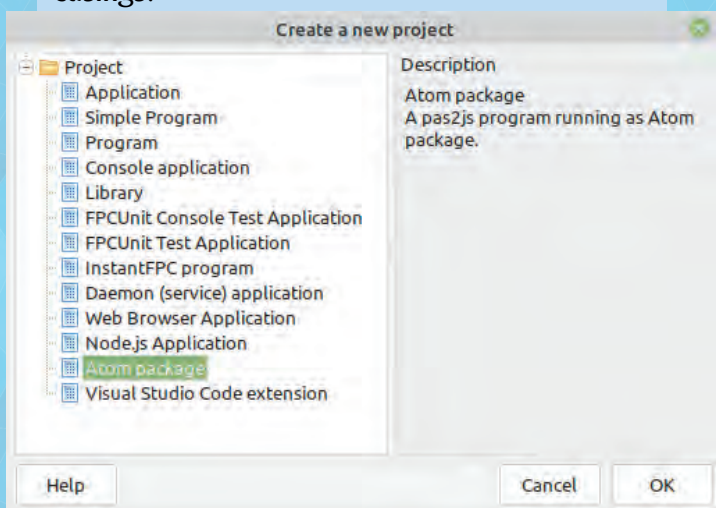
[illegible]

Create a new project

Project
Application
Simple Program
Program
Console application
Library
FPCUnit Console Test Application
FPCUnit Test Application
InstantFPC program
Daemon (service) application
Web Browser Application
Node.js Application
Atom package
Visual Studio Code extension

Description

Atom package
A pas2js program running as Atom package.

Help

Cancel

OK